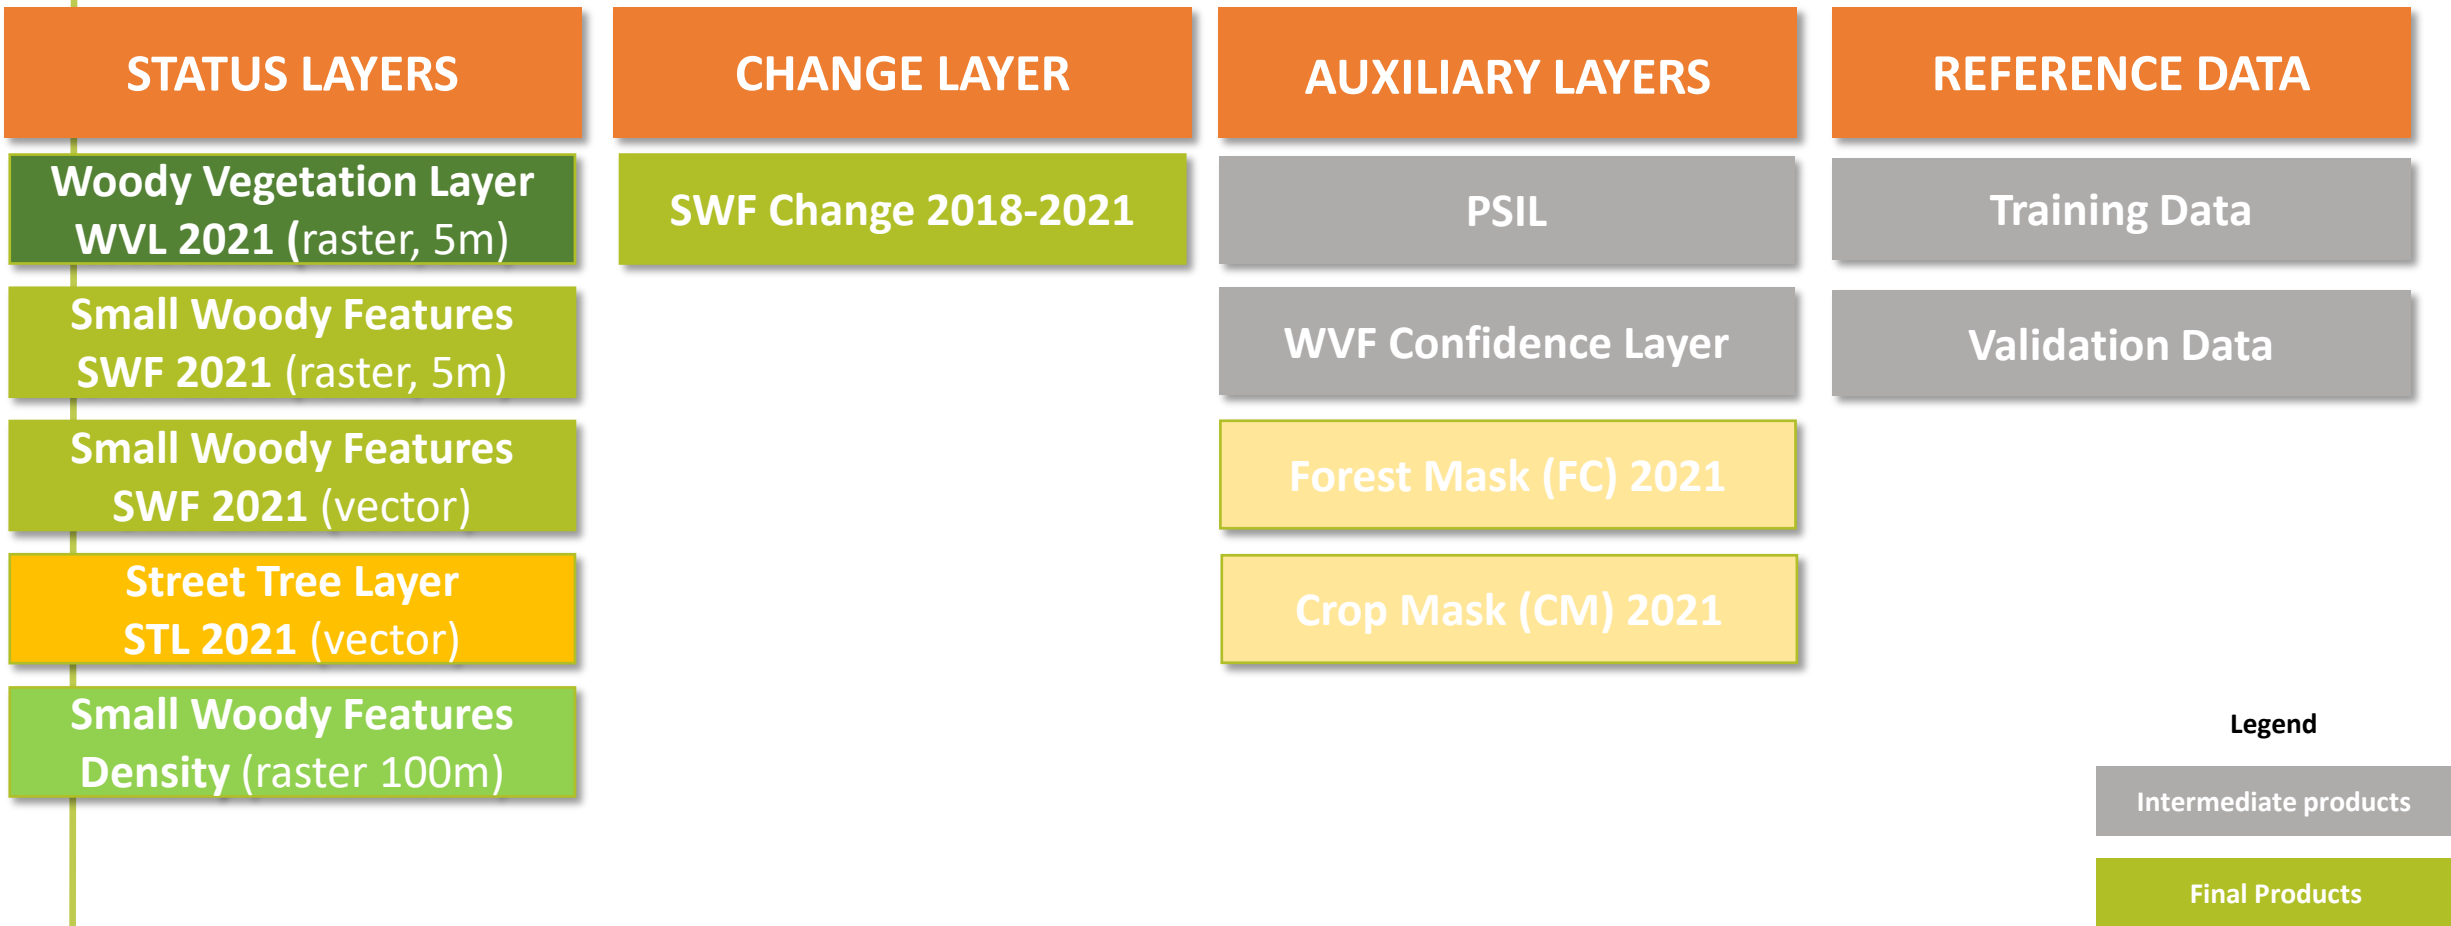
STATUS LAYERS

Woody Vegetation Layer
WVL 2021 (raster, 5m)

Small Woody Features
SWF 2021 (raster, 5m)

Small Woody Features
SWF 2021 (vector)

Street Tree Layer
STL 2021 (vector)

Small Woody Features
Density (raster 100m)

CHANGE LAYER

SWF Change 2018-2021

AUXILIARY LAYERS

PSIL

WVF Confidence Layer

Forest Mask (FC) 2021

Crop Mask (CM) 2021

REFERENCE DATA

Training Data

Validation Data

Legend

Intermediate products

Final Products